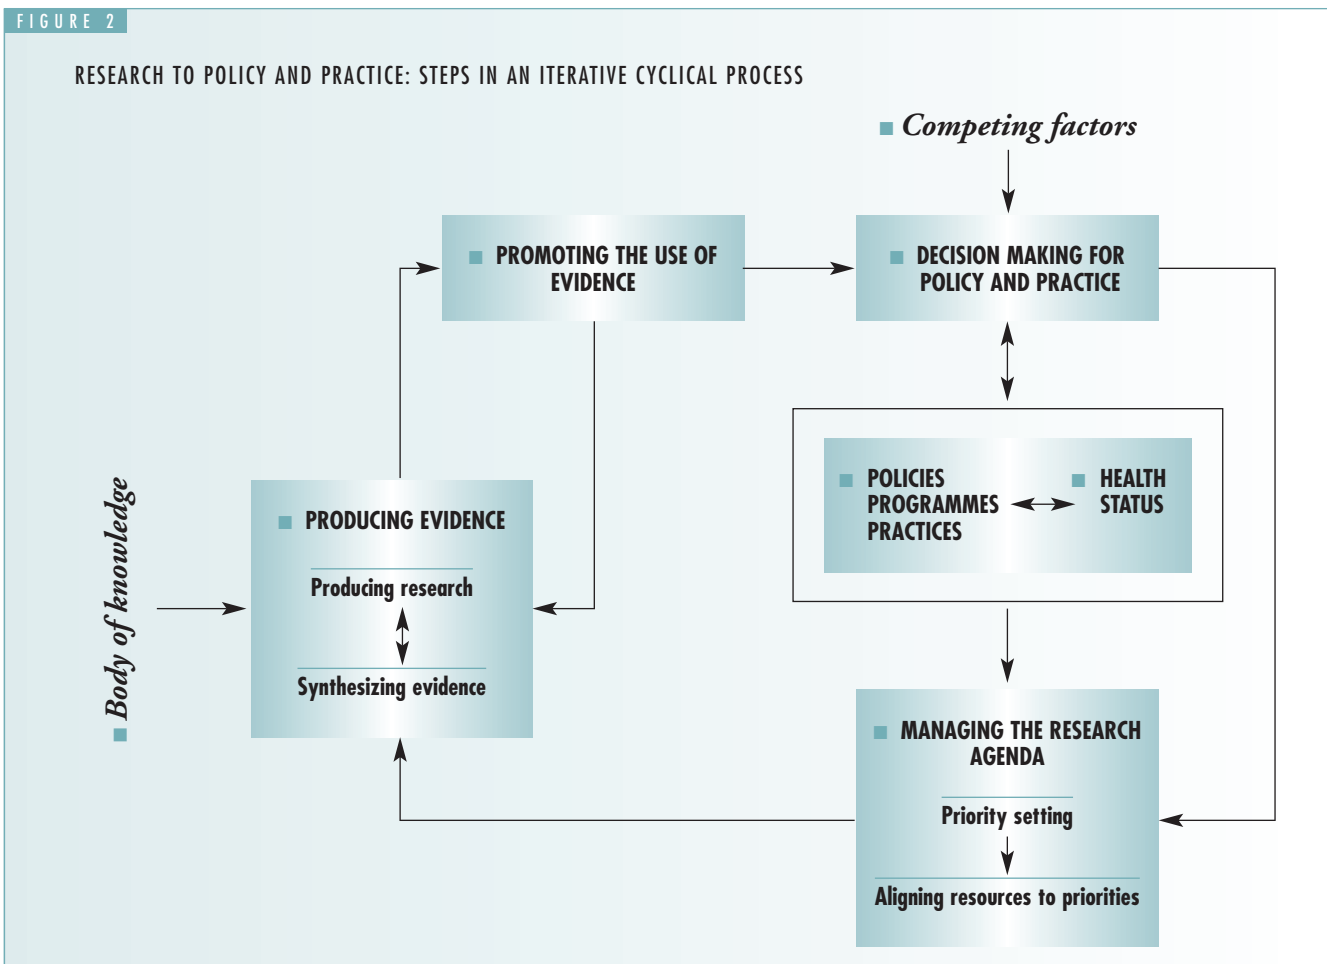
FIGURE 2

RESEARCH TO POLICY AND PRACTICE: STEPS IN AN ITERATIVE CYCLICAL PROCESS

Competing factors

PROMOTING THE USE OF EVIDENCE

DECISION MAKING FOR POLICY AND PRACTICE

POLICIES PROGRAMMES PRACTICES

HEALTH STATUS

Body of knowledge

PRODUCING EVIDENCE

Producing research

Synthesizing evidence

MANAGING THE RESEARCH AGENDA

Priority setting

Aligning resources to priorities